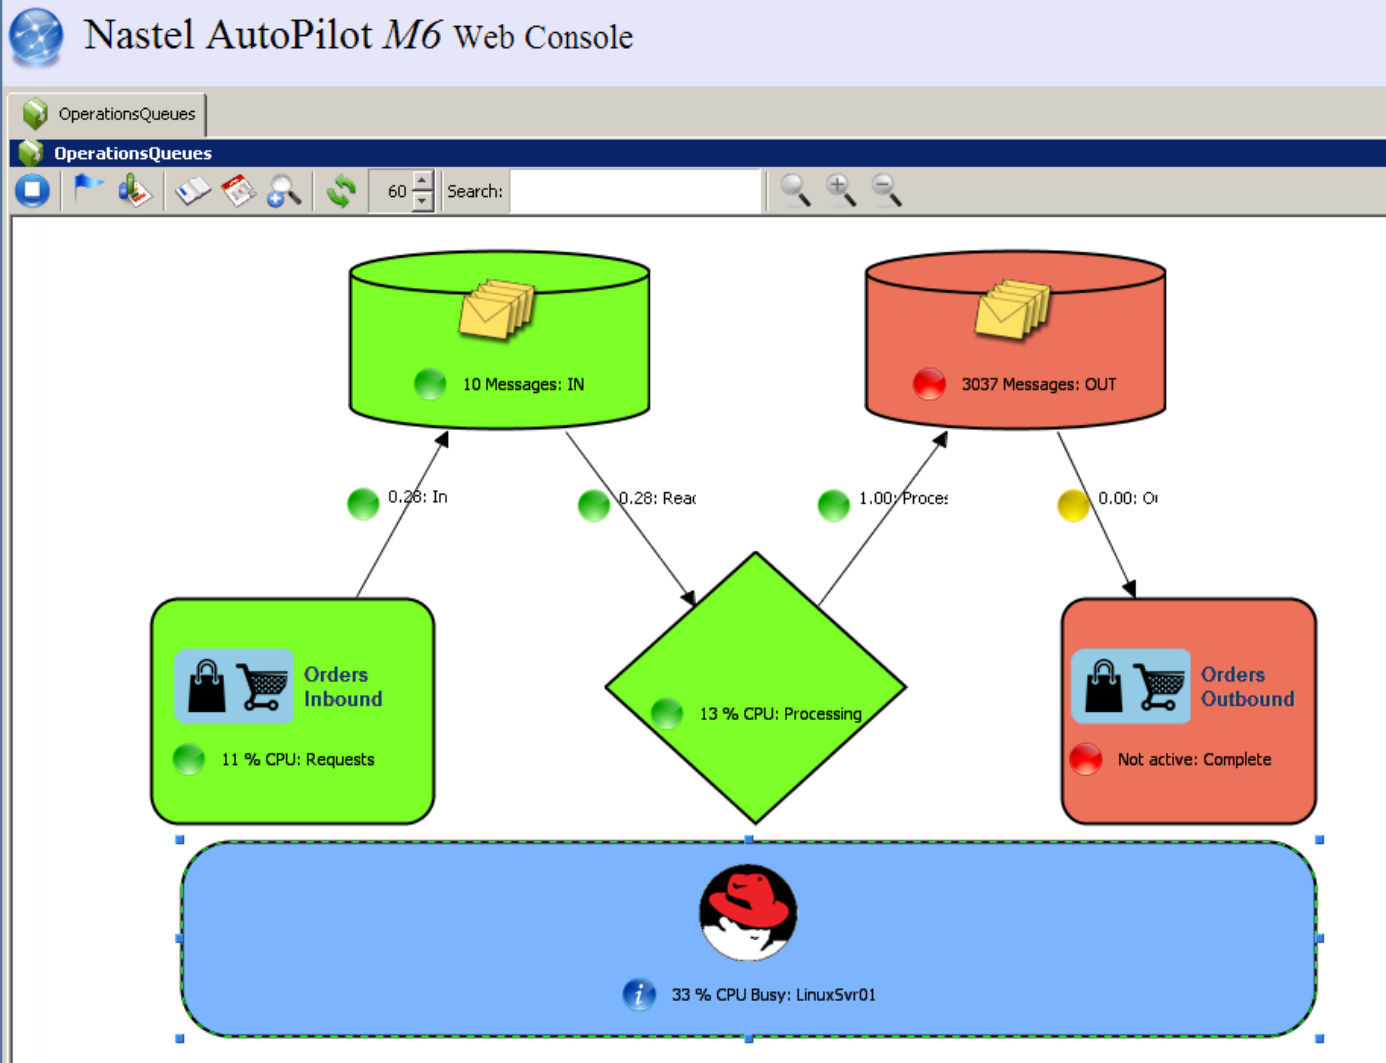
Nastel AutoPilot M6 Web Console

OperationsQueues

OperationsQueues

60

Search:

10 Messages: IN

3037 Messages: OUT

0.28: In

0.28: Reac

1.00: Proces

0.00: Ou

Orders Inbound

11 % CPU: Requests

13 % CPU: Processing

Orders Outbound

Not active: Complete

33 % CPU Busy: LinuxSvr01